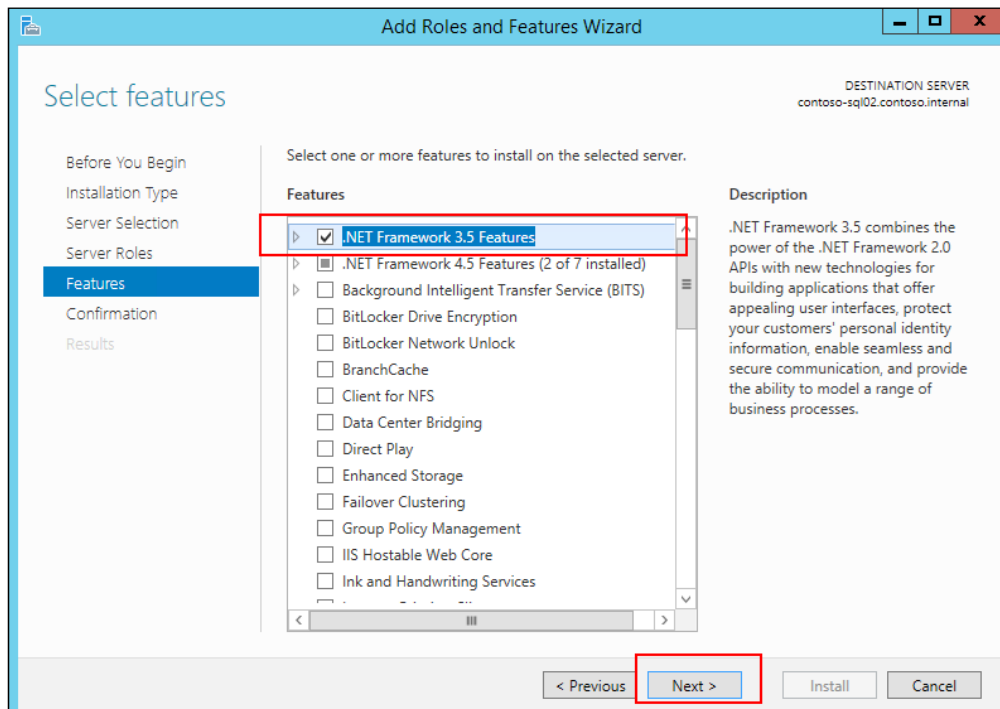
Add Roles and Features Wizard

Select features

DESTINATION SERVER
contoso-sql02.contoso.internal

Before You Begin
Installation Type
Server Selection
Server Roles
Features
Confirmation
Results

Select one or more features to install on the selected server.

Features

.NET Framework 3.5 Features
.NET Framework 4.5 Features (2 of 7 installed)
Background Intelligent Transfer Service (BITS)
BitLocker Drive Encryption
BitLocker Network Unlock
BranchCache
Client for NFS
Data Center Bridging
Direct Play
Enhanced Storage
Failover Clustering
Group Policy Management
IIS Hostable Web Core
Ink and Handwriting Services
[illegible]

Description

.NET Framework 3.5 combines the power of the .NET Framework 2.0 APIs with new technologies for building applications that offer appealing user interfaces, protect your customers' personal identity information, enable seamless and secure communication, and provide the ability to model a range of business processes.

< Previous
Next >
Install
Cancel